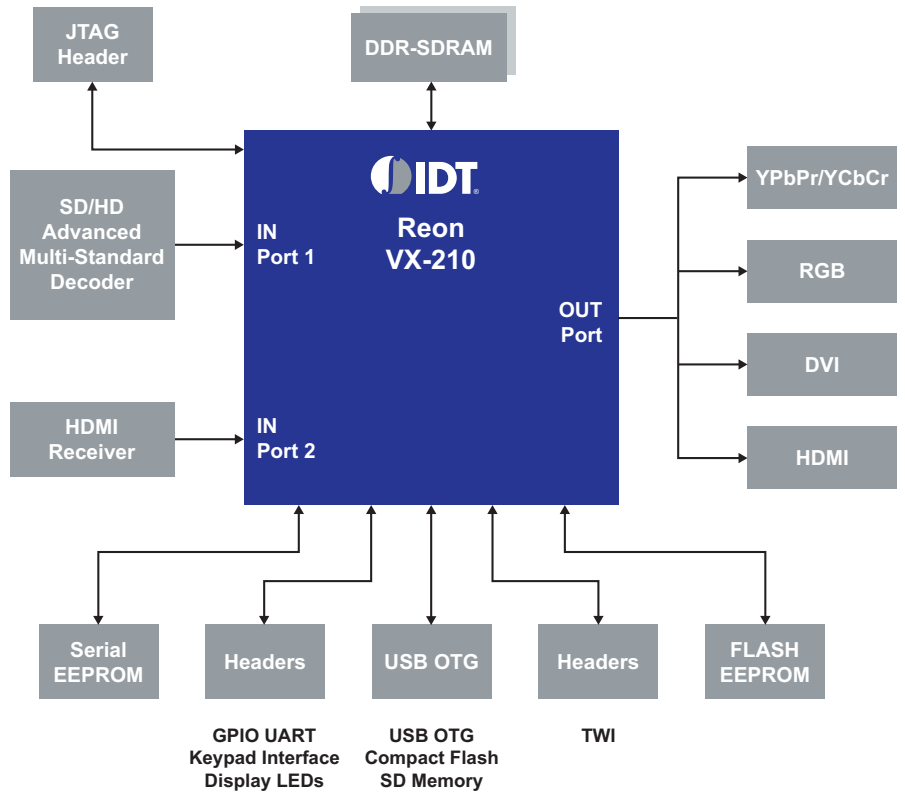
JTAG Header

DDR-SDRAM

IDT

Reon VX-210

SD/HD Advanced Multi-Standard Decoder

IN Port 1

OUT Port

YPbPr/YCbCr

RGB

DVI

HDMI

HDMI Receiver

IN Port 2

Serial EEPROM

Headers

USB OTG

Headers

FLASH EEPROM

GPIO UART
Keypad Interface
Display LEDs

USB OTG
Compact Flash
SD Memory

TWI